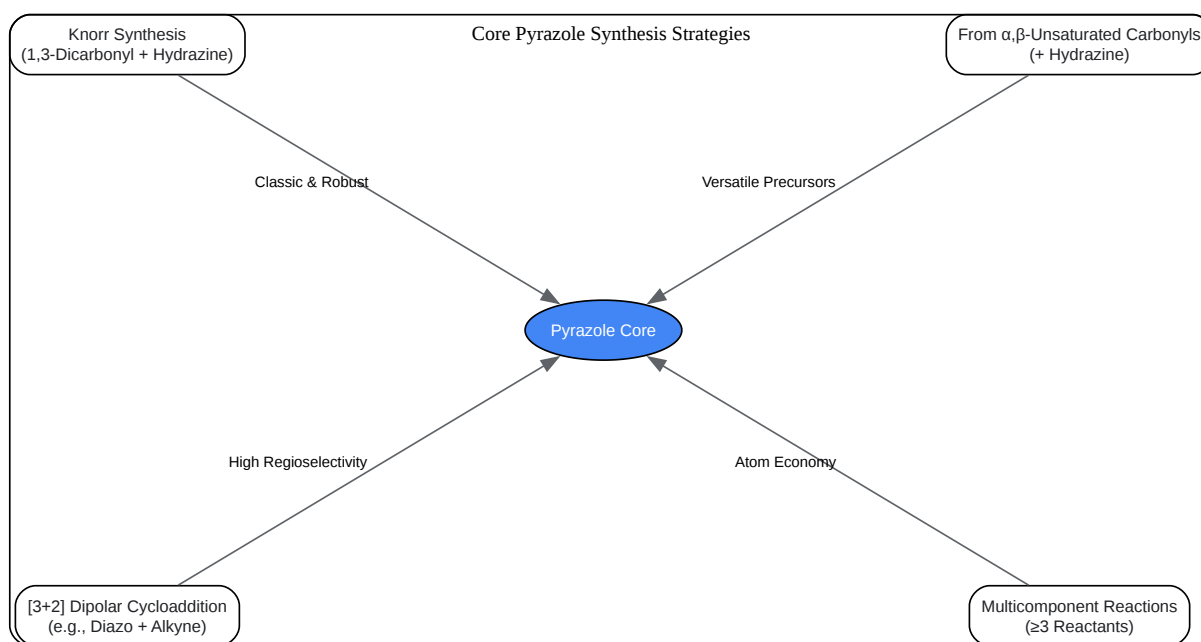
Core Pyrazole Synthesis Strategies

Knorr Synthesis
(1,3-Dicarbonyl + Hydrazine)

From α,β-Unsaturated Carbonyls
(+ Hydrazine)

Classic & Robust

Versatile Precursors

Pyrazole Core

High Regioselectivity

Atom Economy

[3+2] Dipolar Cycloaddition
(e.g., Diazo + Alkyne)

Multicomponent Reactions
(≥3 Reactants)